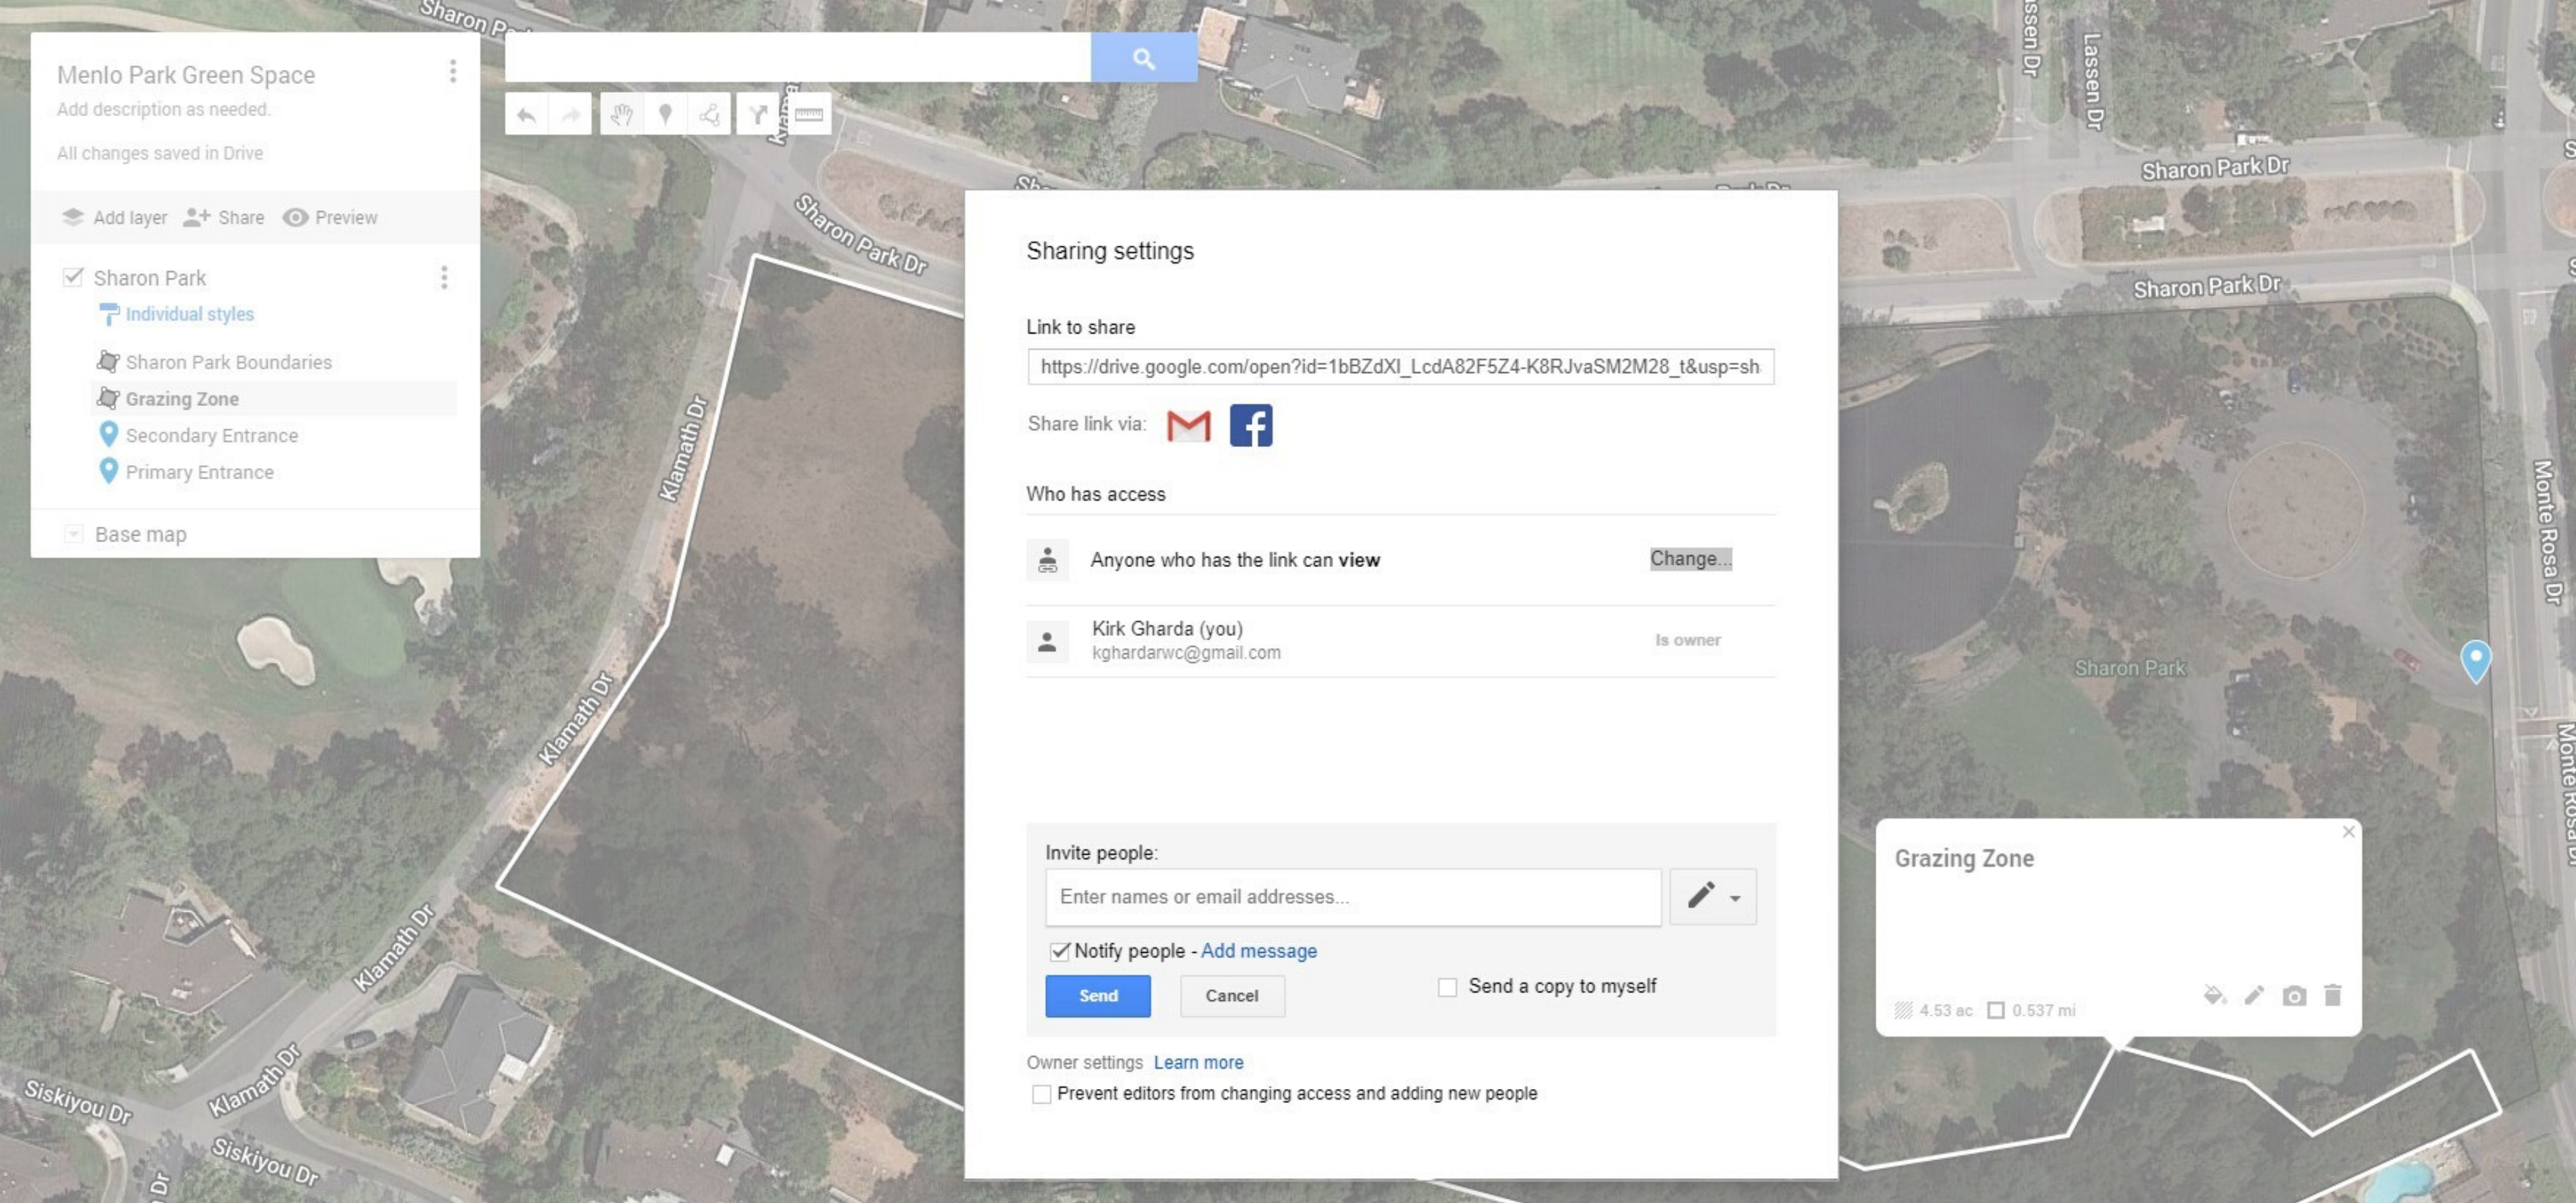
Menlo Park Green Space
Add description as needed.

All changes saved in Drive

Add layer  Share  Preview

Sharon Park
Individual styles
Sharon Park Boundaries
Grazing Zone
Secondary Entrance
Primary Entrance

Base map

Sharon Park Dr
Lassen Dr
Sharon Park Dr
Sharon Park Dr
Klamath Dr
Klamath Dr
Klamath Dr
Klamath Dr
Siskiyou Dr
Siskiyou Dr
Monte Rosa Dr
Sharon Park

Sharing settings

Link to share
https://drive.google.com/open?id=1bBZdXI_LcdA82F5Z4-K8RJvaSM2M28_t&usp=sh

Share link via:

Who has access

Anyone who has the link can **view**  Change...

Kirk Gharda (you)
kghardarwc@gmail.com  Is owner

Invite people:
Enter names or email addresses...

Notify people - Add message
Send a copy to myself
Send  Cancel

Owner settings  Learn more
Prevent editors from changing access and adding new people

Grazing Zone
4.53 ac  0.537 mi